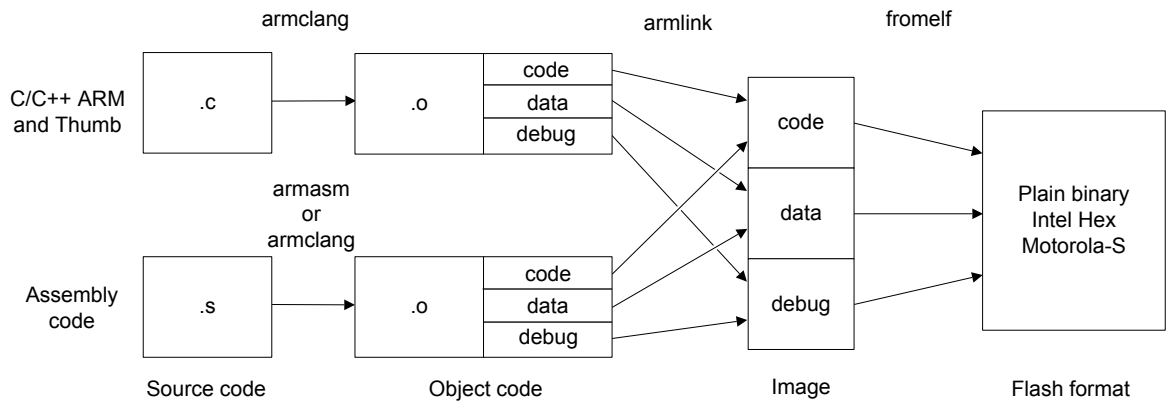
armclang

armlink

fromelf

C/C++ ARM and Thumb

.c

.o

code

data

debug

code

data

debug

Plain binary
Intel Hex
Motorola-S

armasm
or
armclang

Assembly code

.s

.o

code

data

debug

Source code

Object code

Image

Flash format